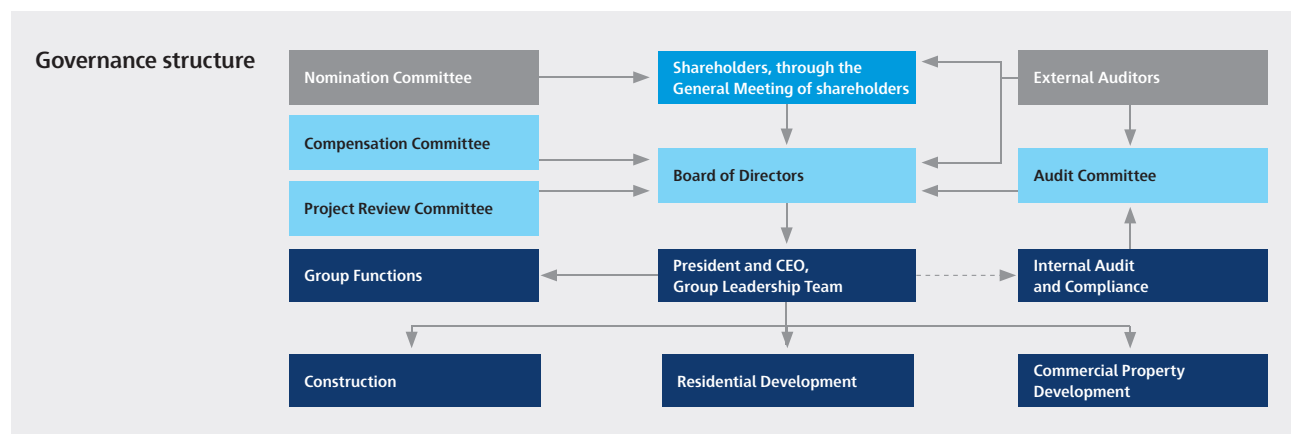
Governance structure

Nomination Committee

Shareholders, through the General Meeting of shareholders

External Auditors

Compensation Committee

Board of Directors

Audit Committee

Project Review Committee

Group Functions

President and CEO, Group Leadership Team

Internal Audit and Compliance

Construction

Residential Development

Commercial Property Development